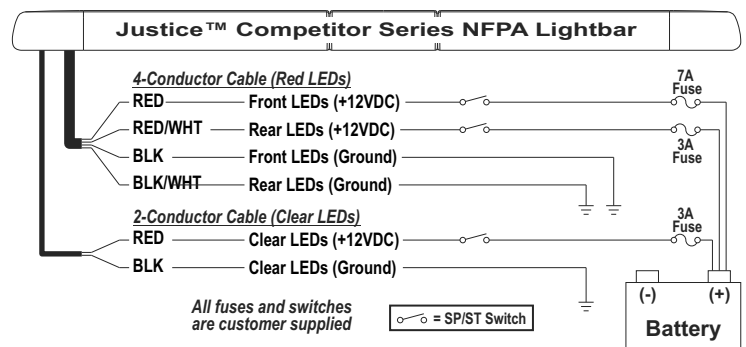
Justice™ Competitor Series NFPA Lightbar

4-Conductor Cable (Red LEDs)

RED — Front LEDs (+12VDC)

RED/WHT — Rear LEDs (+12VDC)

BLK — Front LEDs (Ground)

BLK/WHT — Rear LEDs (Ground)

7A Fuse

3A Fuse

2-Conductor Cable (Clear LEDs)

RED — Clear LEDs (+12VDC)

BLK — Clear LEDs (Ground)

3A Fuse

All fuses and switches are customer supplied

= SP/ST Switch

(-) (+)

Battery